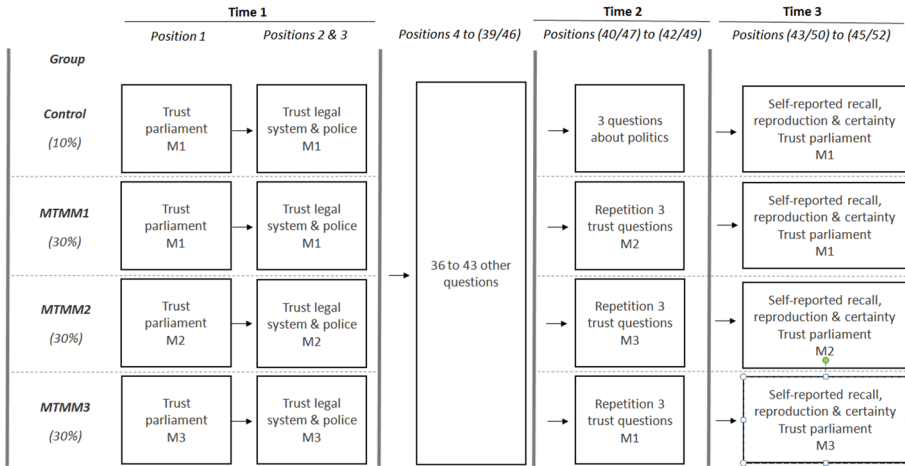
Time 1

Position 1

Positions 2 & 3

Positions 4 to (39/46)

Time 2

Positions (40/47) to (42/49)

Time 3

Positions (43/50) to (45/52)

Group

Control

(10%)

Trust parliament M1

Trust legal system & police M1

3 questions about politics

Self-reported recall, reproduction & certainty Trust parliament M1

MTMM1

(30%)

Trust parliament M1

Trust legal system & police M1

Repetition 3 trust questions M2

Self-reported recall, reproduction & certainty Trust parliament M1

36 to 43 other questions

MTMM2

(30%)

Trust parliament M2

Trust legal system & police M2

Repetition 3 trust questions M3

Self-reported recall, reproduction & certainty Trust parliament M2

MTMM3

(30%)

Trust parliament M3

Trust legal system & police M3

Repetition 3 trust questions M1

Self-reported recall, reproduction & certainty Trust parliament M3